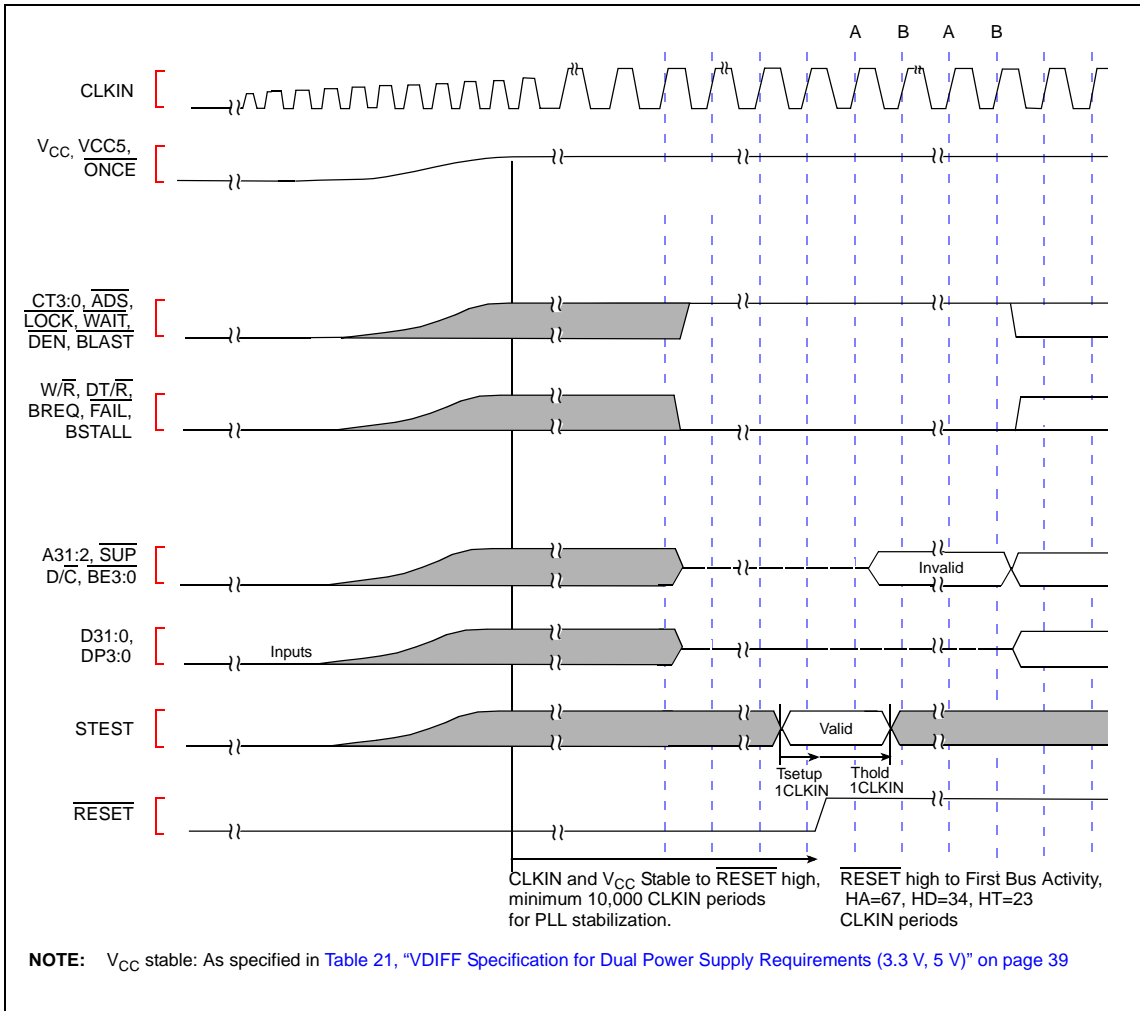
A B A B

CLKIN

$V_{CC}$, VCC5, $\overline{ONCE}$

CT3:0, $\overline{ADS}$, $\overline{LOCK}$, $\overline{WAIT}$, DEN, BLAST

W/$\overline{R}$, DT/$\overline{R}$, BREQ, $\overline{FAIL}$, BSTALL

A31:2, $\overline{SUP}$ D/C, $\overline{BE3:0}$

Invalid

D31:0, DP3:0

Inputs

STEST

Valid

Tsetup 1CLKIN

Thold 1CLKIN

$\overline{RESET}$

CLKIN and $V_{CC}$ Stable to $\overline{RESET}$ high, minimum 10,000 CLKIN periods for PLL stabilization.

$\overline{RESET}$ high to First Bus Activity, HA=67, HD=34, HT=23 CLKIN periods

NOTE: $V_{CC}$ stable: As specified in Table 21, "VDIFF Specification for Dual Power Supply Requirements (3.3 V, 5 V)" on page 39